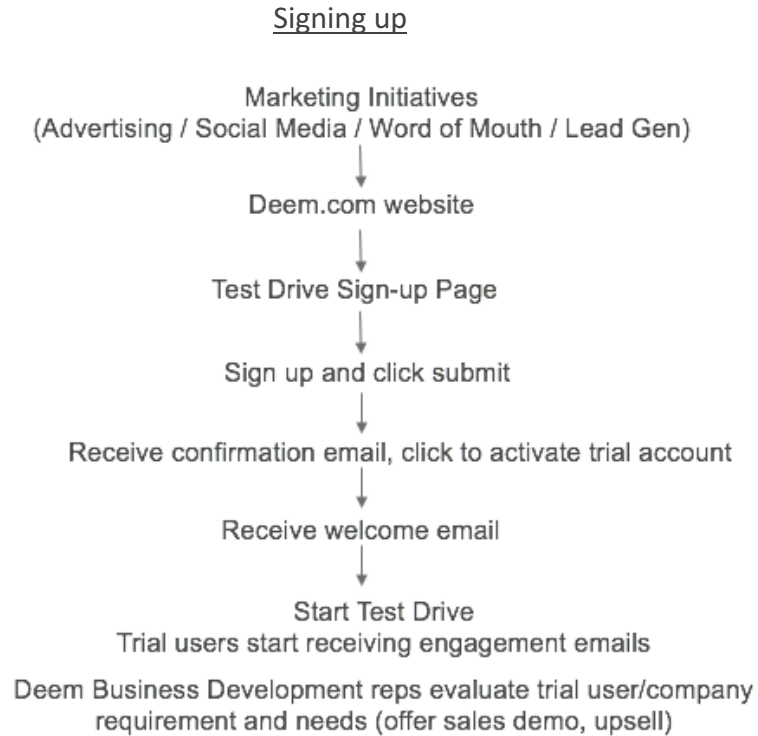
Signing up

Marketing Initiatives
(Advertising / Social Media / Word of Mouth / Lead Gen)

Deem.com website

Test Drive Sign-up Page

Sign up and click submit

Receive confirmation email, click to activate trial account

Receive welcome email

Start Test Drive
Trial users start receiving engagement emails

Deem Business Development reps evaluate trial user/company requirement and needs (offer sales demo, upsell)